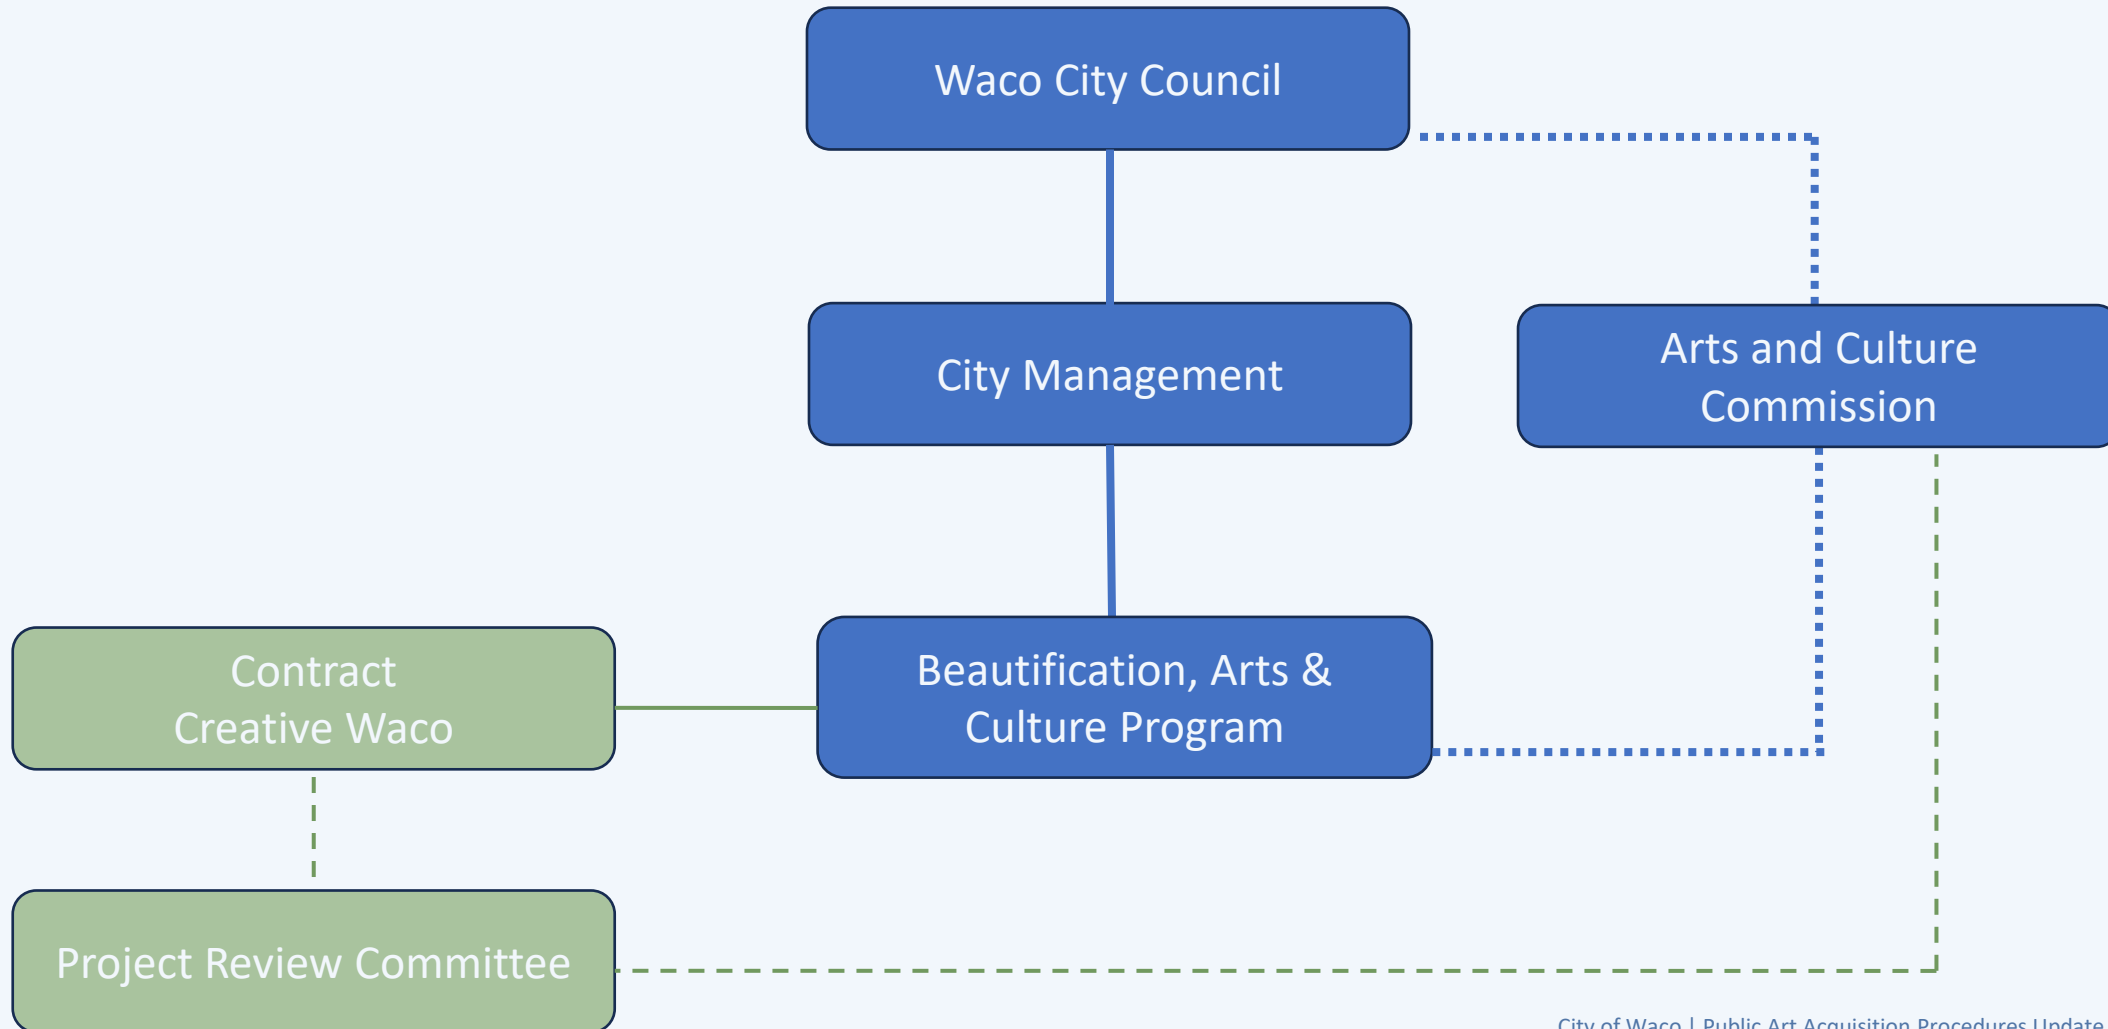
Waco City Council

City Management

Arts and Culture Commission

Contract Creative Waco

Beautification, Arts & Culture Program

Project Review Committee

City of Waco | Public Art Acquisition Procedures Update